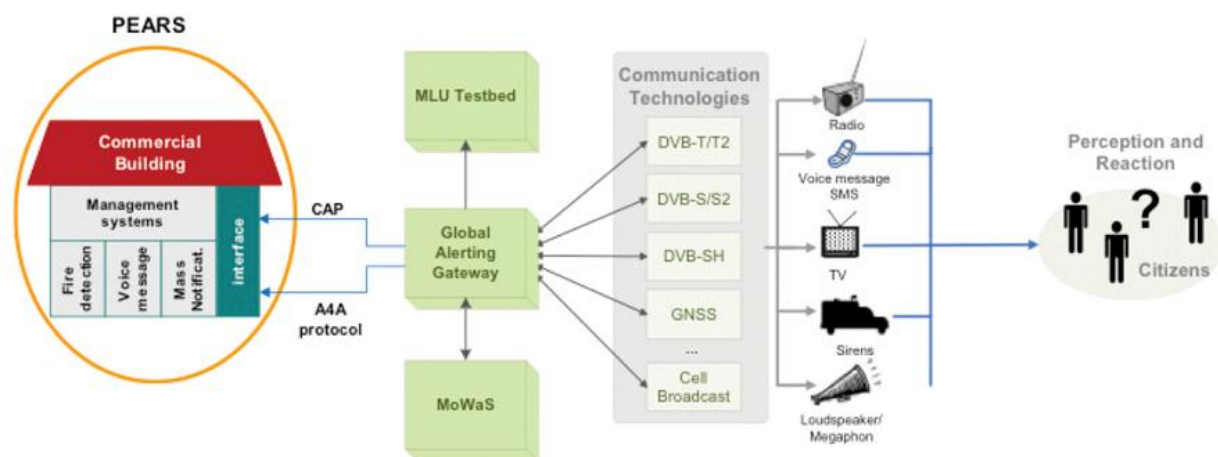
PEARS

Commercial Building

Management systems

Fire detection

Voice message

Mass Notificat.

interface

CAP

A4A protocol

MLU Testbed

Global Alerting Gateway

MoWaS

Communication Technologies

DVB-T/T2

DVB-S/S2

DVB-SH

GNSS

...

Cell Broadcast

Radio

Voice message SMS

TV

Sirens

Loudspeaker/ Megaphon

Perception and Reaction

?

Citizens